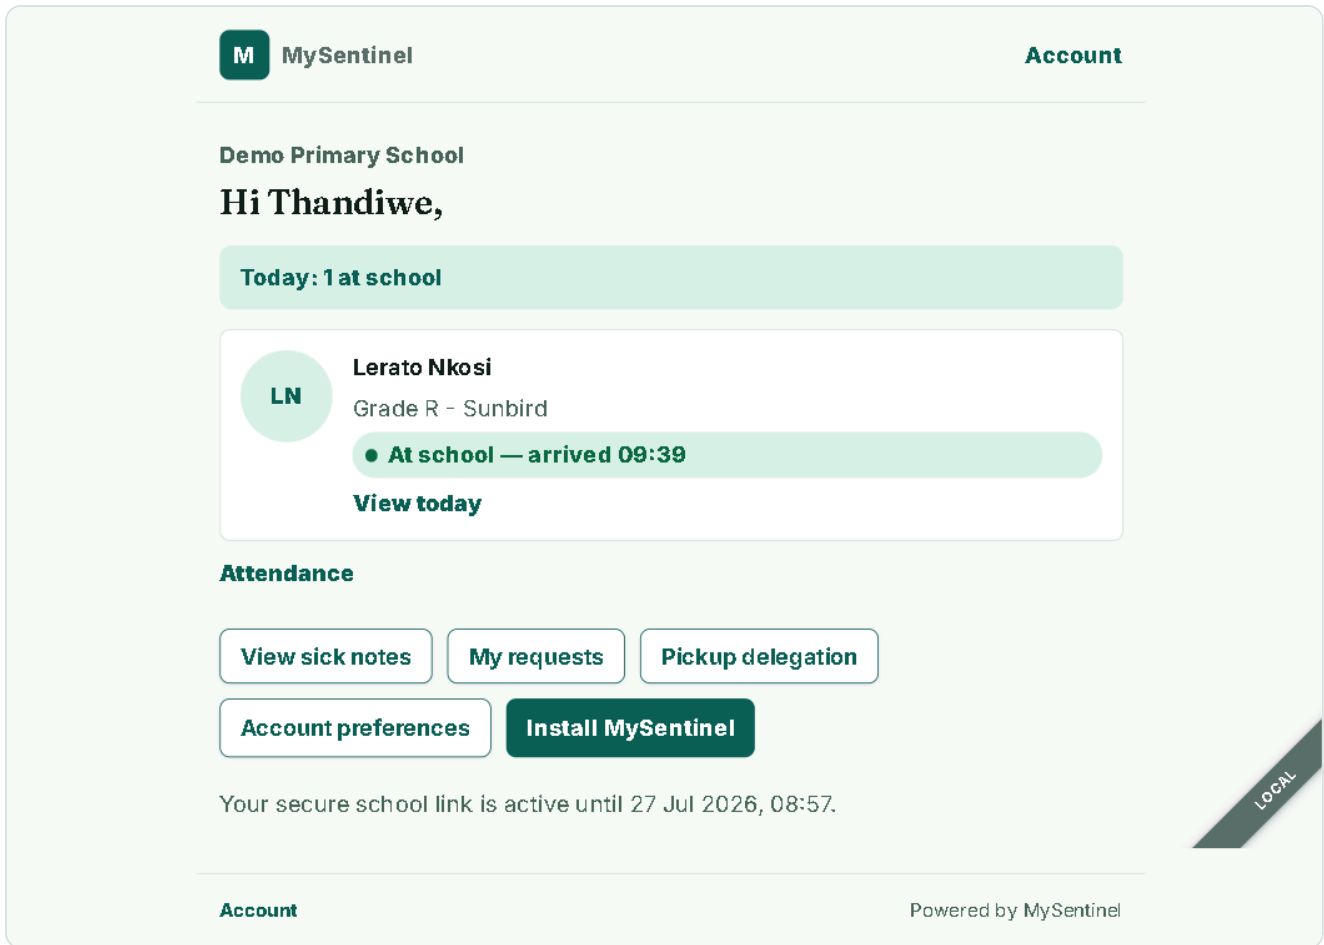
M MySentinel

Account

Demo Primary School

Hi Thandiwe,

Today: 1 at school

LN

Lerato Nkosi

Grade R - Sunbird

At school — arrived 09:39

View today

Attendance

View sick notes

My requests

Pickup delegation

Account preferences

Install MySentinel

Your secure school link is active until 27 Jul 2026, 08:57.

LOCAL

Account

Powered by MySentinel